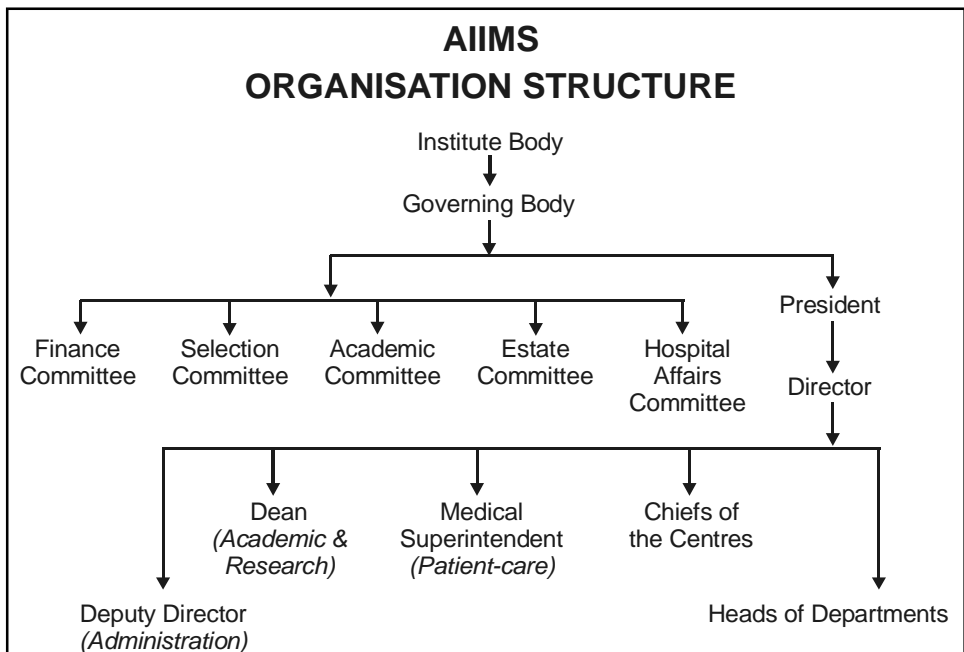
AIIMS
ORGANISATION STRUCTURE

Institute Body

Governing Body

Finance Committee

Selection Committee

Academic Committee

Estate Committee

Hospital Affairs Committee

President

Director

Dean (Academic & Research)

Medical Superintendent (Patient-care)

Chiefs of the Centres

Deputy Director (Administration)

Heads of Departments